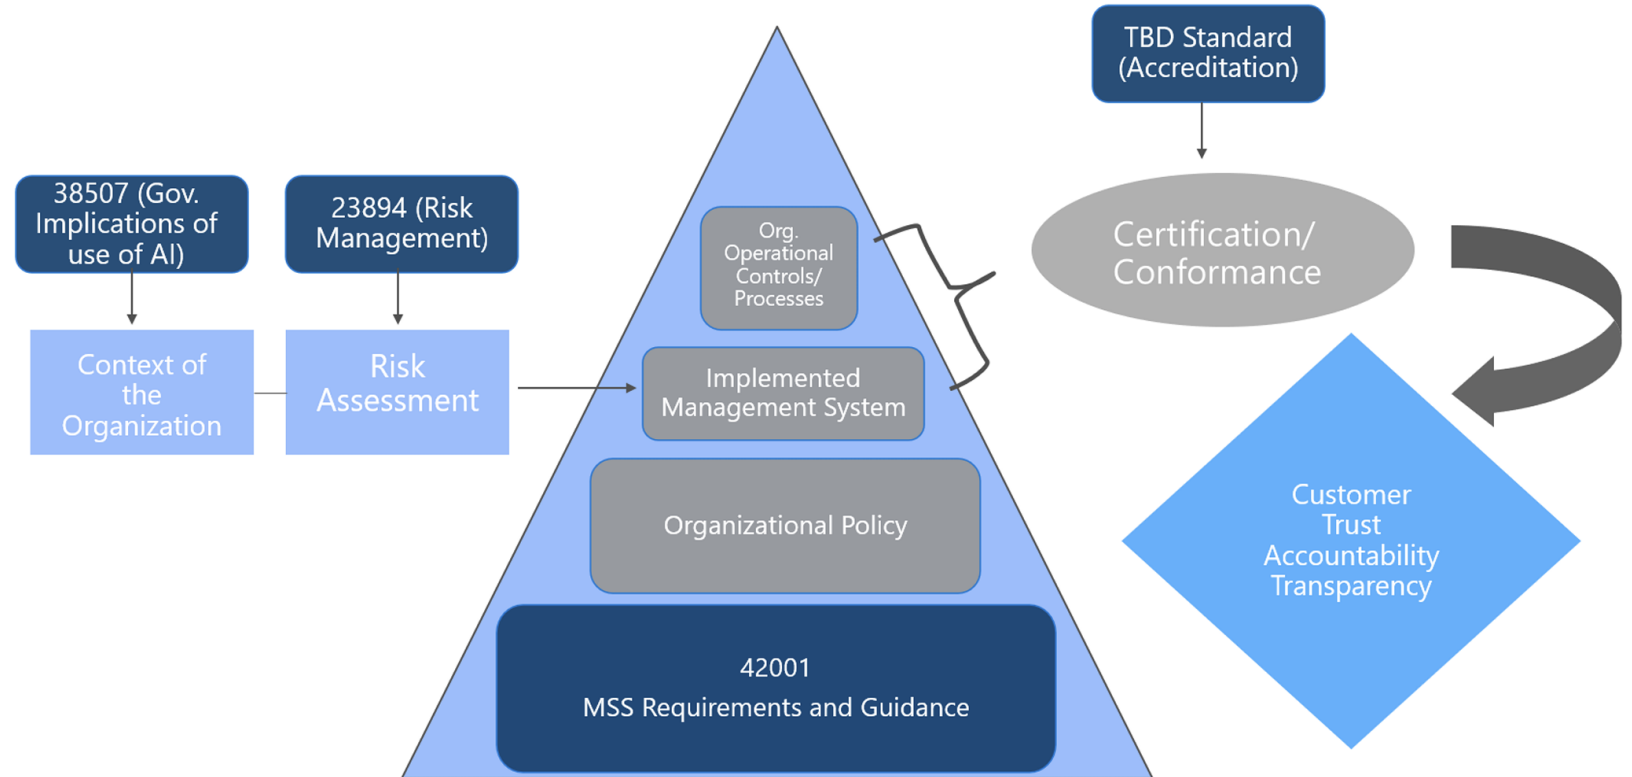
TBD Standard (Accreditation)

38507 (Gov. Implications of use of AI)

23894 (Risk Management)

Context of the Organization

Risk Assessment

Org. Operational Controls/ Processes

Implemented Management System

Organizational Policy

42001
MSS Requirements and Guidance

Certification/ Conformance

Customer
Trust
Accountability
Transparency